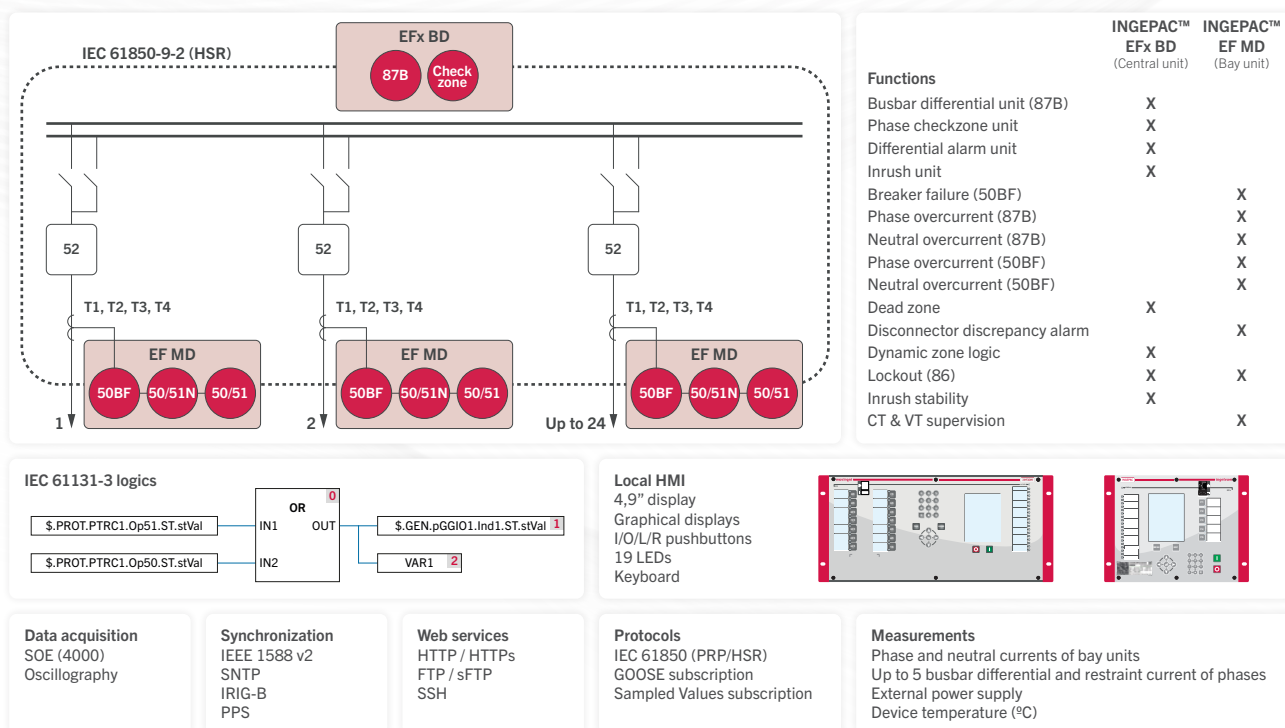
IEC 61850-9-2 (HSR)

EFx BD

87B

Check zone

52

52

52

T1, T2, T3, T4

T1, T2, T3, T4

T1, T2, T3, T4

EF MD

50BF 50/51N 50/51

EF MD

50BF 50/51N 50/51

EF MD

50BF 50/51N 50/51

1

2

Up to 24

| Functions | INGEPAC™ EFx BD (Central unit) | INGEPAC™ EF MD (Bay unit) |
|---|---|---|
| Busbar differential unit (87B) | X | |
| Phase checkzone unit | X | |
| Differential alarm unit | X | |
| Inrush unit | X | |
| Breaker failure (50BF) | | X |
| Phase overcurrent (87B) | | X |
| Neutral overcurrent (87B) | | X |
| Phase overcurrent (50BF) | | X |
| Neutral overcurrent (50BF) | | X |
| Dead zone | X | |
| Disconnector discrepancy alarm | | X |
| Dynamic zone logic | X | |
| Lockout (86) | X | X |
| Inrush stability | X | |
| CT & VT supervision | | X |

IEC 61131-3 logics

$.PROT.PTRC1.Op51.ST.stVal

$.PROT.PTRC1.Op50.ST.stVal

OR

0

IN1

IN2

OUT

$.GEN.pGGIO1.Ind1.ST.stVal

1

VAR1

2

Local HMI
4,9" display
Graphical displays
I/O/L/R pushbuttons
19 LEDs
Keyboard

Data acquisition
SOE (4000)
Oscillography

Synchronization
IEEE 1588 v2
SNTP
IRIG-B
PPS

Web services
HTTP / HTTPs
FTP / sFTP
SSH

Protocols
IEC 61850 (PRP/HSR)
GOOSE subscription
Sampled Values subscription

Measurements
Phase and neutral currents of bay units
Up to 5 busbar differential and restraint current of phases
External power supply
Device temperature (ºC)